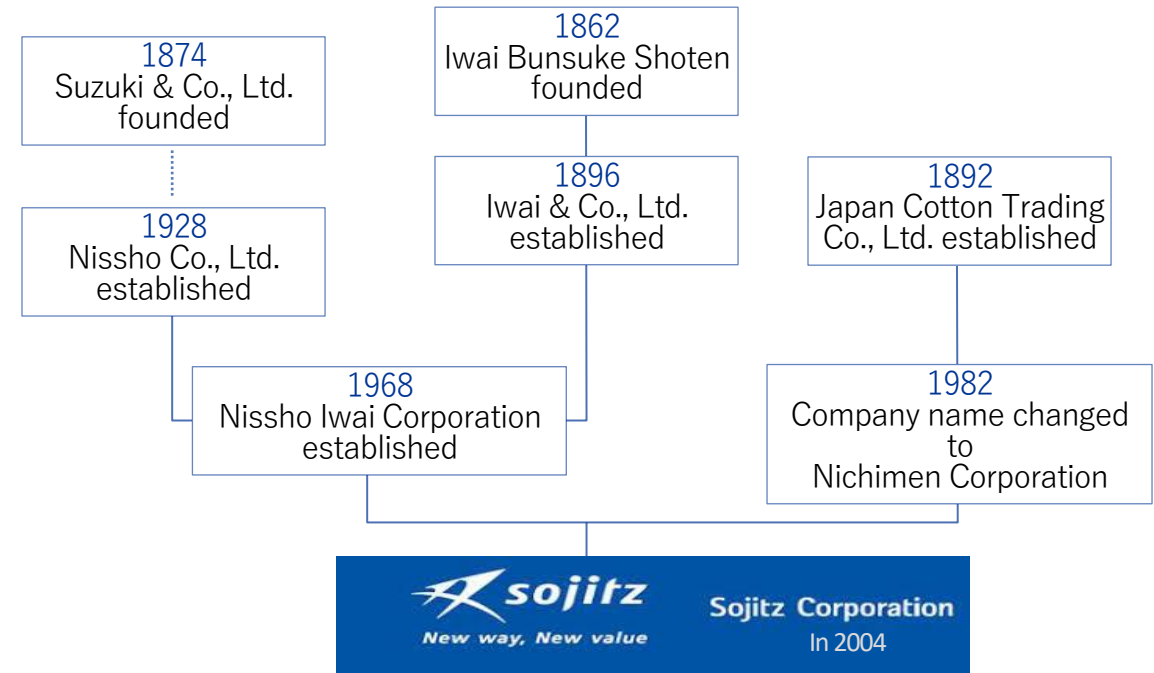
1874
Suzuki & Co., Ltd. founded

1928
Nissho Co., Ltd. established

1862
Iwai Bunsuke Shoten founded

1896
Iwai & Co., Ltd. established

1892
Japan Cotton Trading Co., Ltd. established

1968
Nissho Iwai Corporation established

1982
Company name changed to Nichimen Corporation

sojitz
New way, New value

Sojitz Corporation
In 2004